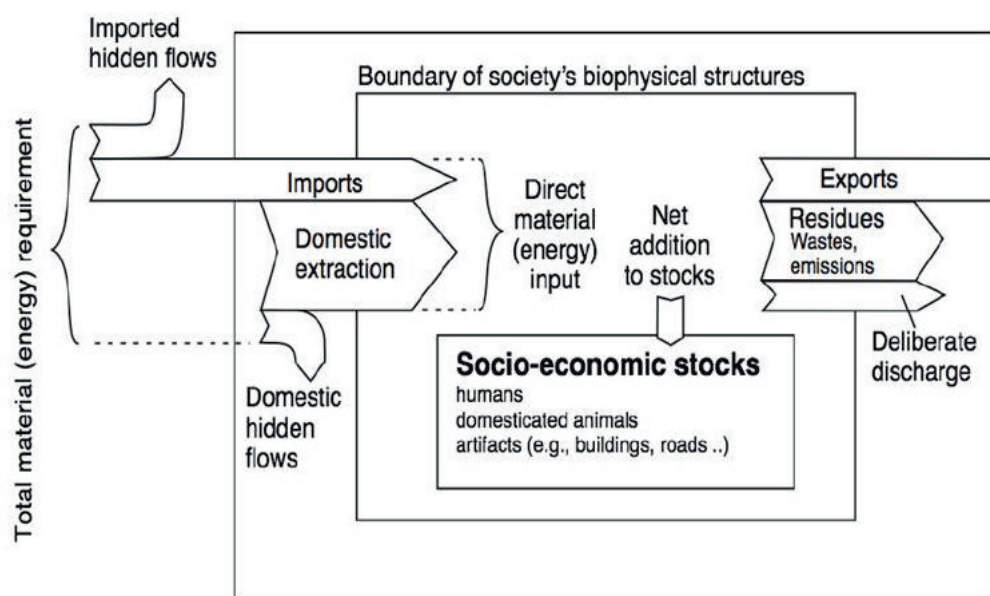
Imported hidden flows

Boundary of society's biophysical structures

Total material (energy) requirement

Imports

Domestic extraction

Direct material (energy) input

Net addition to stocks

Exports

Residues
Wastes, emissions

Deliberate discharge

Socio-economic stocks
humans
domesticated animals
artifacts (e.g., buildings, roads ..)

Domestic hidden flows